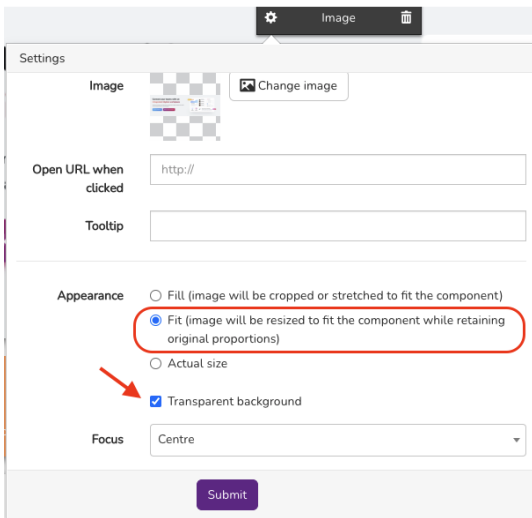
Image

Settings

Image

Change image

Open URL when clicked

http://

Tooltip

Appearance

Fill (image will be cropped or stretched to fit the component)

Fit (image will be resized to fit the component while retaining original proportions)

Actual size

Transparent background

Focus

Centre

Submit